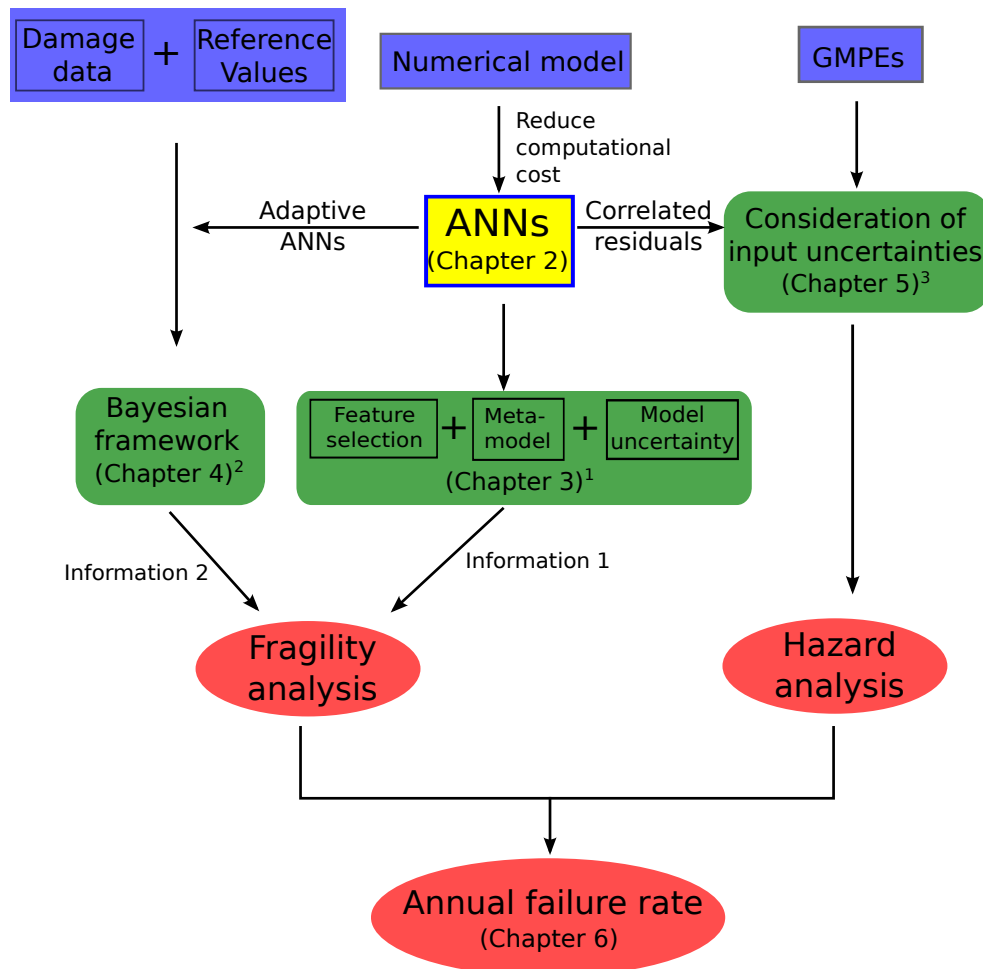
Damage data + Reference Values

Numerical model

GMPEs

Reduce computational cost

Adaptive ANNs

ANNs (Chapter 2)

Correlated residuals

Consideration of input uncertainties (Chapter 5)$^3$

Bayesian framework (Chapter 4)$^2$

Feature selection + Meta-model + Model uncertainty
(Chapter 3)$^1$

Information 2

Information 1

Fragility analysis

Hazard analysis

Annual failure rate (Chapter 6)